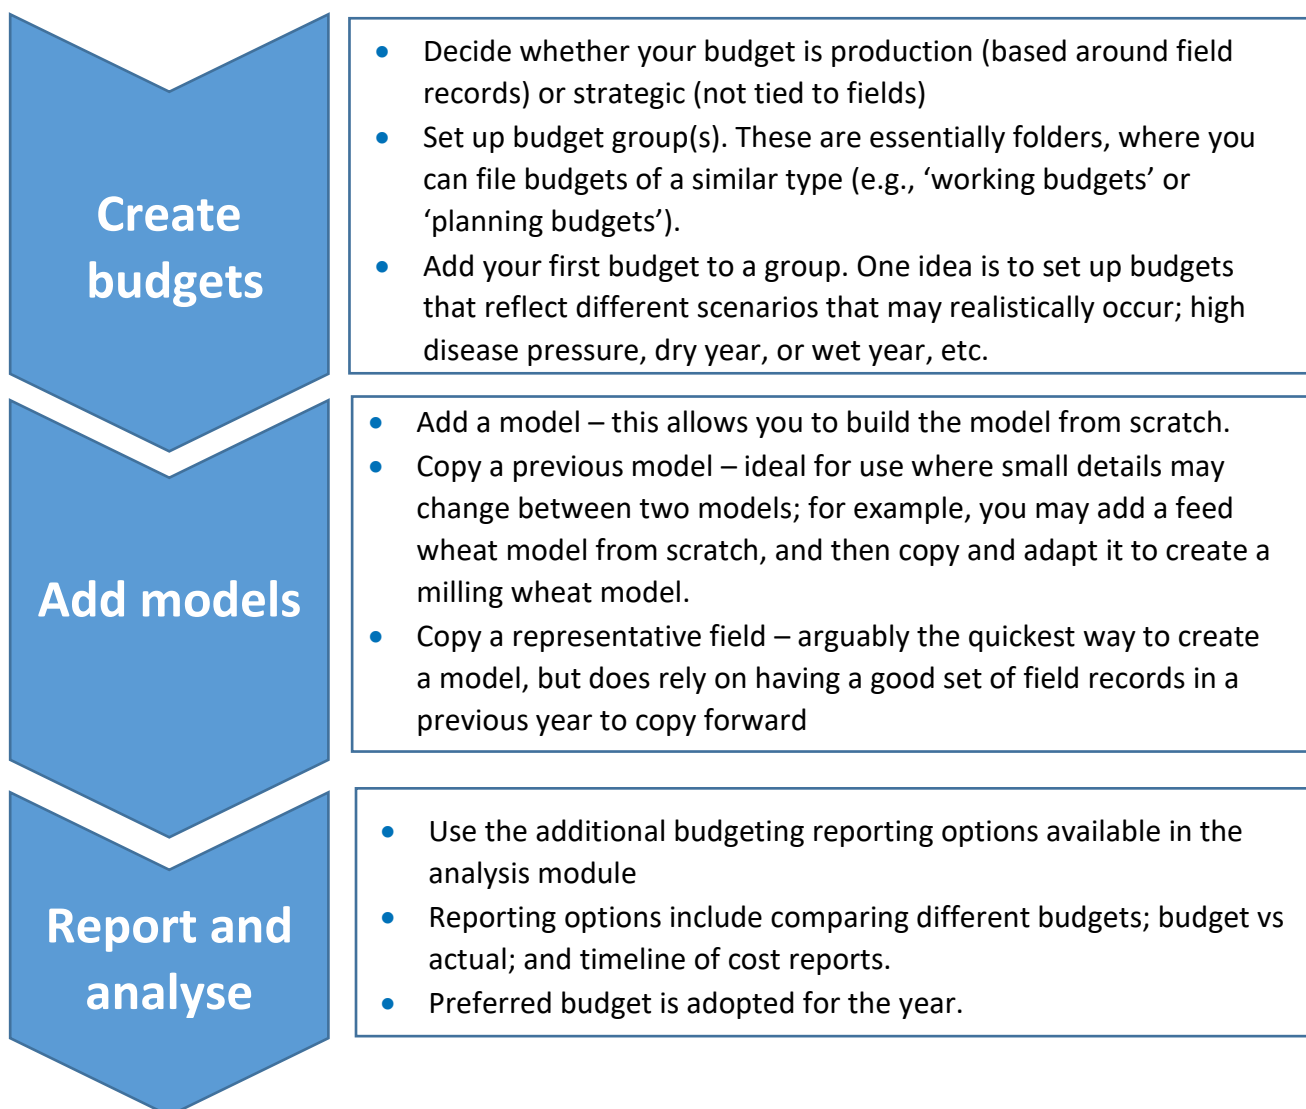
Create budgets

- Decide whether your budget is production (based around field records) or strategic (not tied to fields)
- Set up budget group(s). These are essentially folders, where you can file budgets of a similar type (e.g., ‘working budgets’ or ‘planning budgets’).
- Add your first budget to a group. One idea is to set up budgets that reflect different scenarios that may realistically occur; high disease pressure, dry year, or wet year, etc.

Add models

- Add a model – this allows you to build the model from scratch.
- Copy a previous model – ideal for use where small details may change between two models; for example, you may add a feed wheat model from scratch, and then copy and adapt it to create a milling wheat model.
- Copy a representative field – arguably the quickest way to create a model, but does rely on having a good set of field records in a previous year to copy forward

Report and analyse

- Use the additional budgeting reporting options available in the analysis module
- Reporting options include comparing different budgets; budget vs actual; and timeline of cost reports.
- Preferred budget is adopted for the year.